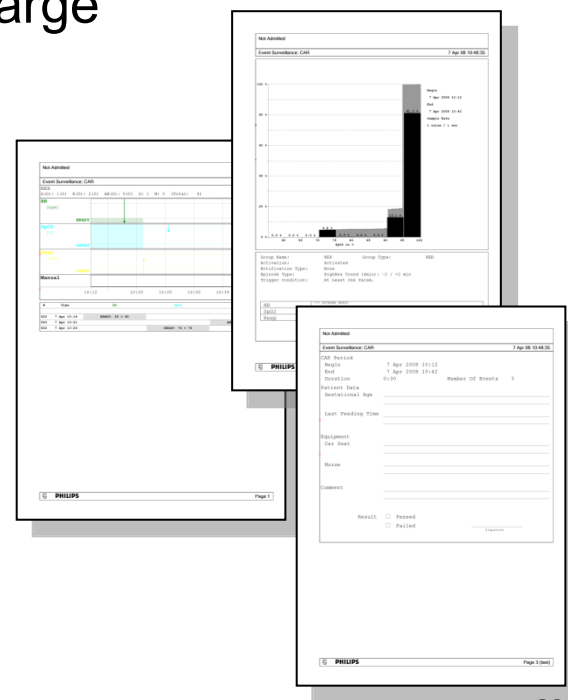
arge

Not Admitted

Event Surveillance: CAR

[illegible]

HR

BRADY

SpO2

DESAT

Manual

10:12 10:20 10:30 10:40

BRADY: 25 < 80

DESAT: 72 < 75

PHILIPS

Page 1

Not Admitted

Event Surveillance: CAR 7 Apr 08 10:48:35

Begin
7 Apr 2008 10:12
End
7 Apr 2008 10:42
Sample Rate
1 value / 1 sec

SpO2 in %

Group Name: NER Group Type: NER
Activation: Activated
Notification Type: None
Episode Type: Highest Trend (Rel): -2 / 15 min
Trigger Condition: At least one Param.

HR
SpO2
Resp

PHILIPS

Not Admitted

Event Surveillance: CAR 7 Apr 08 10:48:35

CAR Period
Begin 7 Apr 2008 10:12
End 7 Apr 2008 10:42
Duration 0:30 Number Of Events 3
Patient Data
Gestational Age

Last Feeding Time

Equipment
Car Seat

Nurse

Comment

Result ☐ Passed
☐ Failed

Signature

PHILIPS

Page 3 (last)